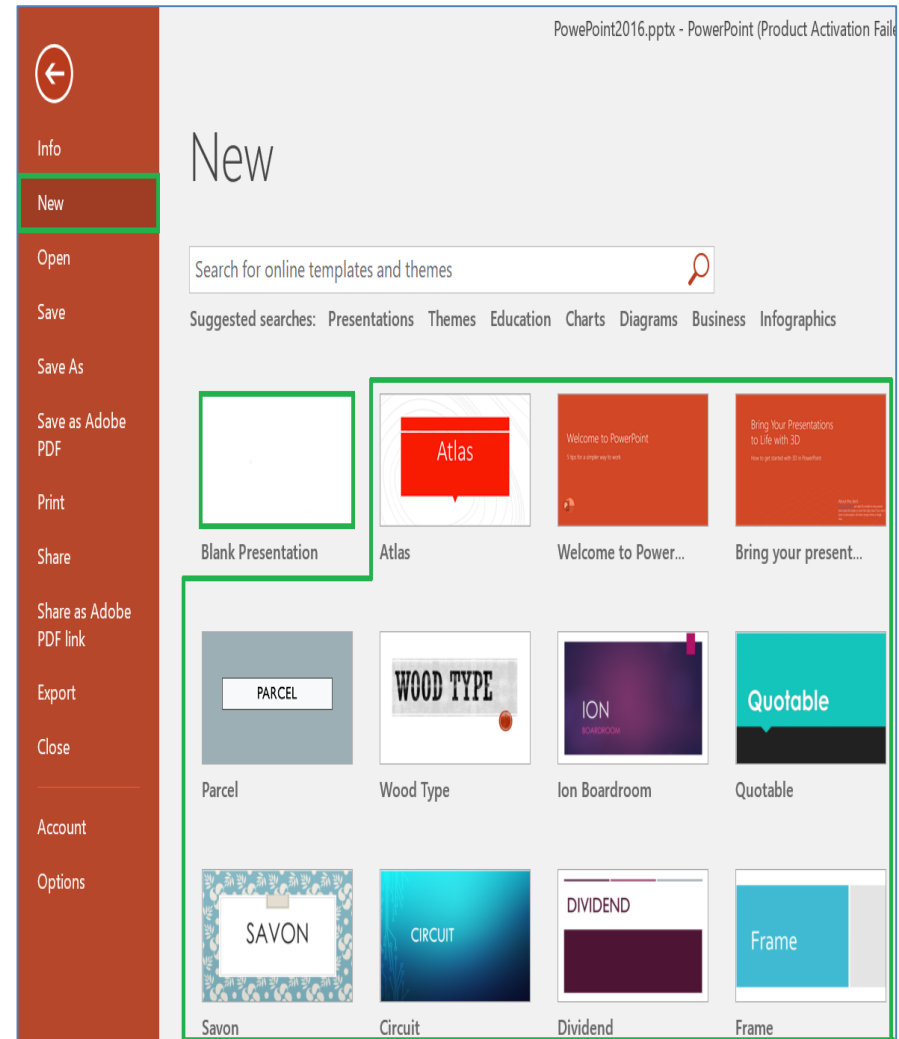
PowerPoint2016.pptx - PowerPoint (Product Activation Faile

Info
New
Open
Save
Save As
Save as Adobe PDF
Print
Share
Share as Adobe PDF link
Export
Close
Account
Options

New

Search for online templates and themes

Suggested searches: Presentations Themes Education Charts Diagrams Business Infographics

Blank Presentation

Atlas
Atlas

Welcome to PowerPoint
5 tips for a simpler way to work
Welcome to Power...

Bring Your Presentations to Life with 3D
How to get started with 3D in PowerPoint
Bring your present...

PARCEL
Parcel

WOOD TYPE
Wood Type

ION
BOARDROOM
Ion Boardroom

Quotable
Quotable

SAVON
Savon

CIRCUIT
Circuit

DIVIDEND
Dividend

Frame
Frame